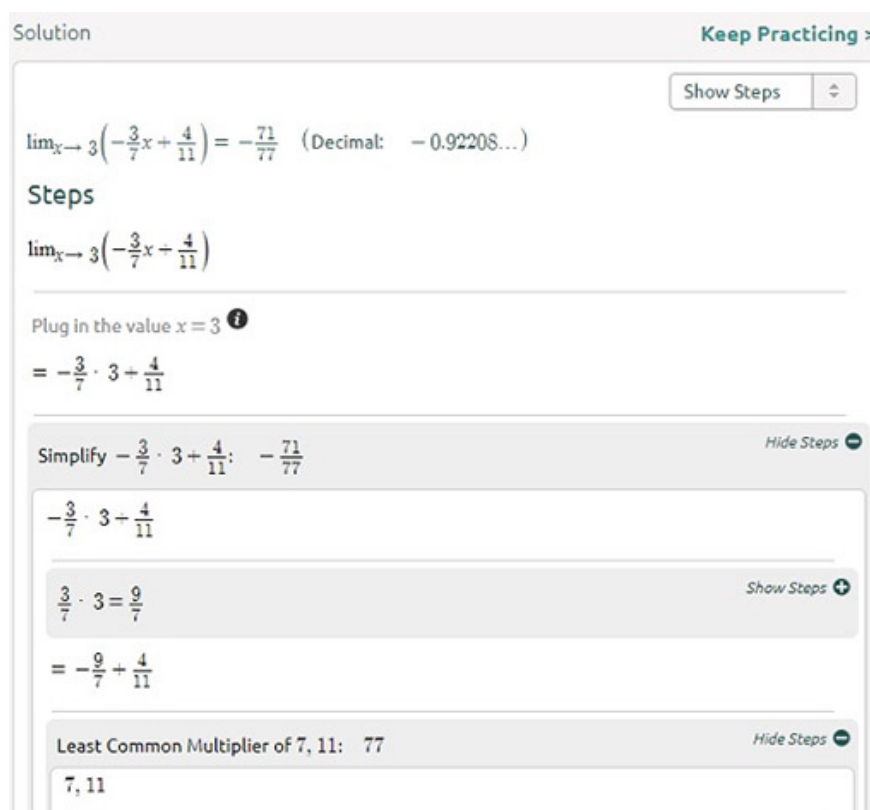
Solution

Keep Practicing

Show Steps

$\lim_{x\to 3}\left(-\frac{3}{7}x+\frac{4}{11}\right)=-\frac{71}{77}$ (Decimal: $-0.92208\ldots$)

Steps

$\lim_{x\to 3}\left(-\frac{3}{7}x+\frac{4}{11}\right)$

Plug in the value $x=3$

$=-\frac{3}{7}\cdot 3+\frac{4}{11}$

Simplify $-\frac{3}{7}\cdot 3+\frac{4}{11}$: $-\frac{71}{77}$

Hide Steps

$-\frac{3}{7}\cdot 3+\frac{4}{11}$

$\frac{3}{7}\cdot 3=\frac{9}{7}$

Show Steps

$=-\frac{9}{7}+\frac{4}{11}$

Least Common Multiplier of 7, 11: 77

Hide Steps

7, 11